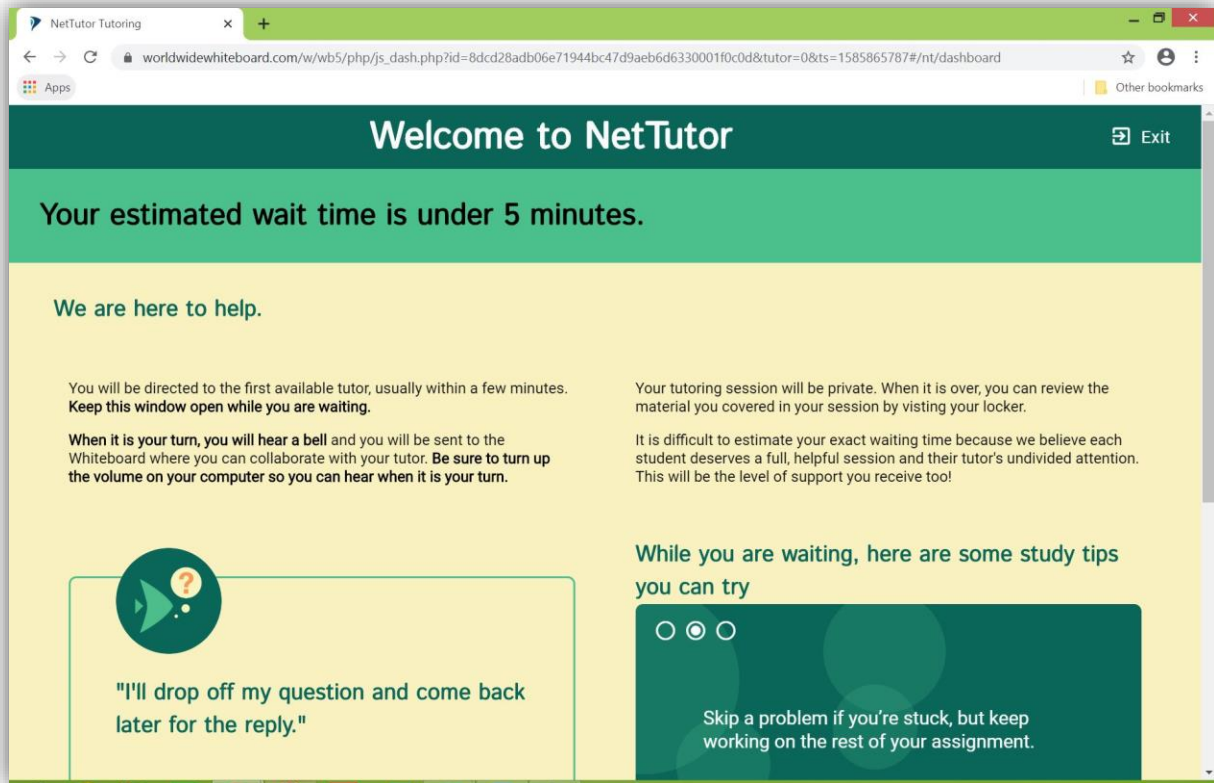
NetTutor Tutoring

worldwidewhiteboard.com/w/wb5/php/js_dash.php?id=8dcd28adb06e71944bc47d9aeb6d6330001f0c0d&tutor=0&ts=1585865787#/nt/dashboard

Apps

Other bookmarks

Welcome to NetTutor

Exit

Your estimated wait time is under 5 minutes.

We are here to help.

You will be directed to the first available tutor, usually within a few minutes. **Keep this window open while you are waiting.**

**When it is your turn, you will hear a bell** and you will be sent to the Whiteboard where you can collaborate with your tutor. **Be sure to turn up the volume on your computer so you can hear when it is your turn.**

Your tutoring session will be private. When it is over, you can review the material you covered in your session by visting your locker.

It is difficult to estimate your exact waiting time because we believe each student deserves a full, helpful session and their tutor's undivided attention. This will be the level of support you receive too!

"I'll drop off my question and come back later for the reply."

While you are waiting, here are some study tips you can try

Skip a problem if you're stuck, but keep working on the rest of your assignment.